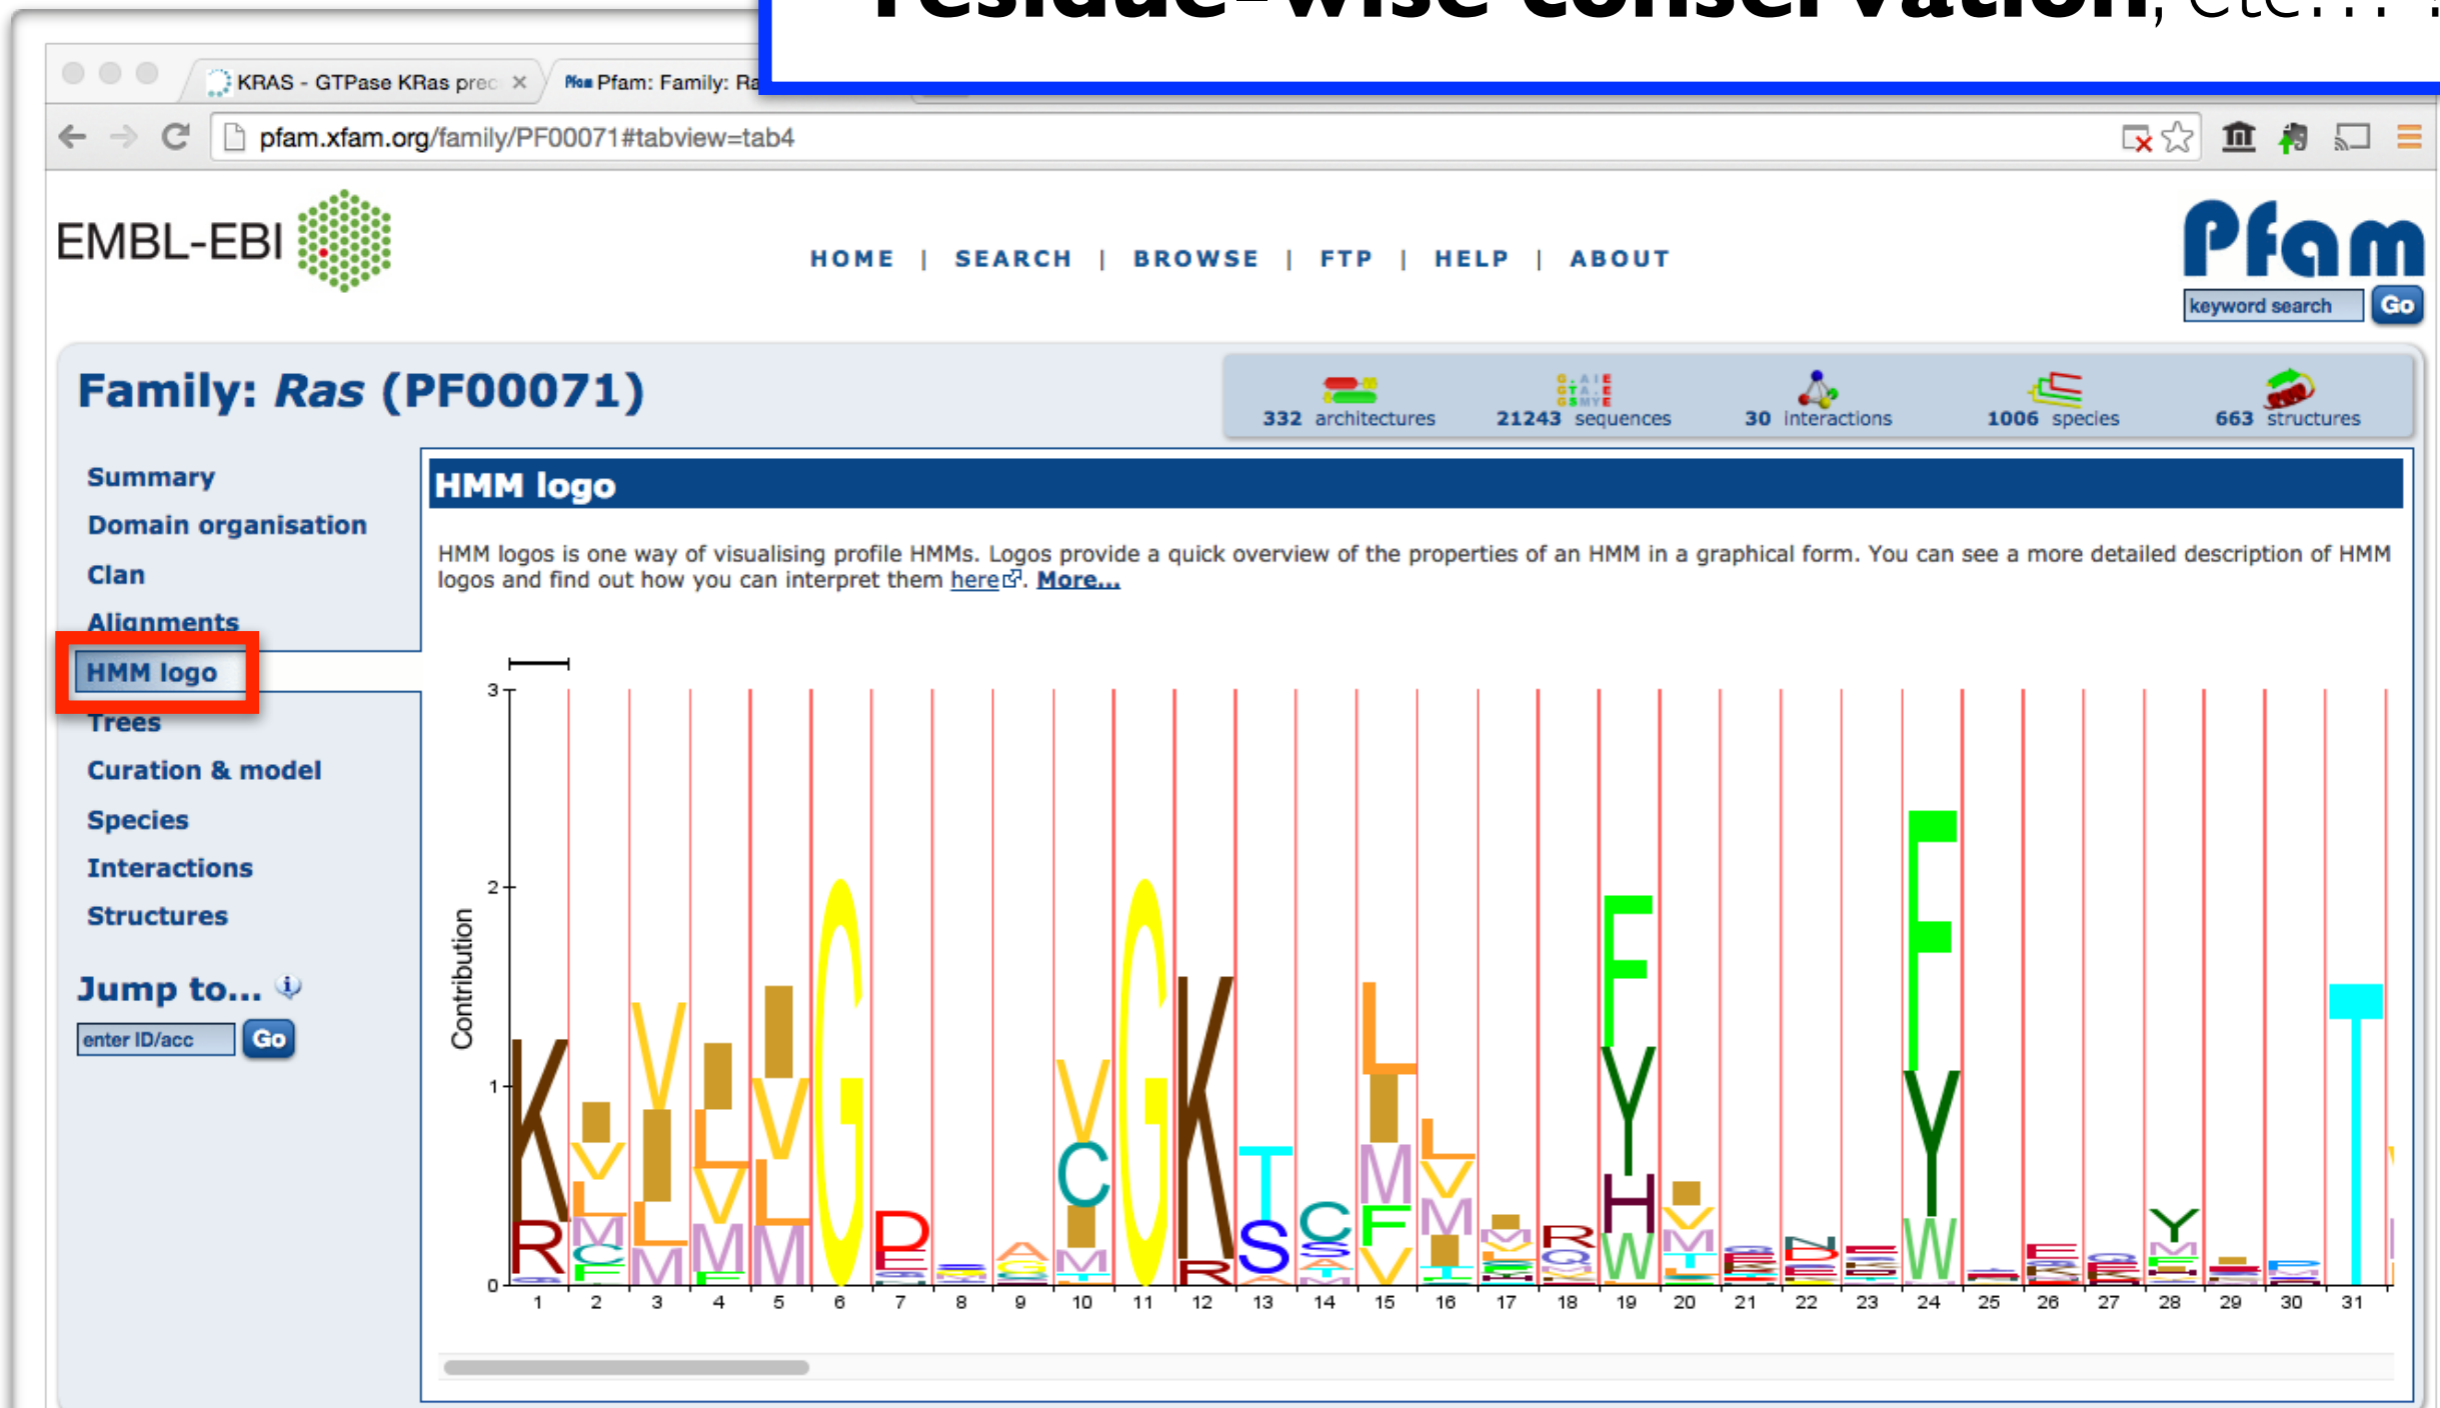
residue-wise conservation, etc...

KRAS - GTPase KRas prec ×
Pfam: Family: Ra

pfam.xfam.org/family/PF00071#tabview=tab4

EMBL-EBI

HOME | SEARCH | BROWSE | FTP | HELP | ABOUT

Pfam
keyword search Go

Family: Ras (PF00071)

332 architectures 21243 sequences 30 interactions 1006 species 663 structures

Summary
Domain organisation
Clan
Alignments
HMM logo
Trees
Curation & model
Species
Interactions
Structures

Jump to...
enter ID/acc Go

HMM logo

HMM logos is one way of visualising profile HMMs. Logos provide a quick overview of the properties of an HMM in a graphical form. You can see a more detailed description of HMM logos and find out how you can interpret them here. More...

Contribution
3
2
1
0

1 2 3 4 5 6 7 8 9 10 11 12 13 14 15 16 17 18 19 20 21 22 23 24 25 26 27 28 29 30 31